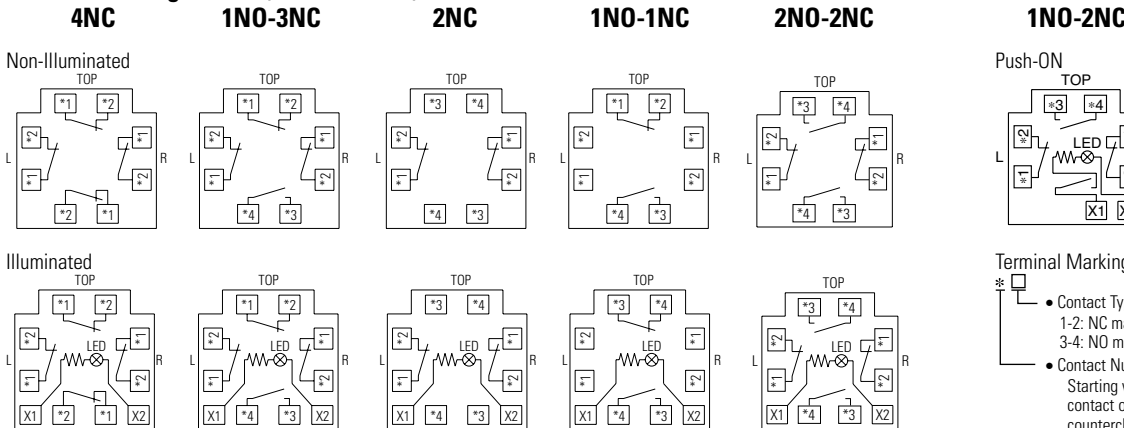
4NC 1NO-3NC 2NC 1NO-1NC 2NO-2NC 1NO-2NC

Non-Illuminated

TOP
*1 *2
*2 *1
L R
*1 *2
*2 *1

TOP
*1 *2
*2 *1
L R
*1 *2
*4 *3

TOP
*3 *4
*2 *1
L R
*1 *2
*4 *3

TOP
*1 *2
*2 *1
L R
*1 *2
*4 *3

TOP
*3 *4
*2 *1
L R
*1 *2
*4 *3

Push-ON
TOP
*3 *4
*2
LED
L
*1
X1 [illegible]

Illuminated

TOP
*1 *2
*2 *1
LED
L R
*1 *2
X1 *2 *1 X2

TOP
*1 *2
*2 *1
LED
L R
*1 *2
X1 *4 *3 X2

TOP
*3 *4
*2 *1
LED
L R
*1 *2
X1 *4 *3 X2

TOP
*3 *4
*2 *1
LED
L R
*1 *2
X1 *4 *3 X2

TOP
*3 *4
*2 *1
LED
L R
*1 *2
X1 *4 *3 X2

Terminal Marking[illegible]
* □
• Contact Ty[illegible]
1-2: NC ma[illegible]
3-4: NO m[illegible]
• Contact Nu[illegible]
Starting w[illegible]
contact o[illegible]
countercl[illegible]